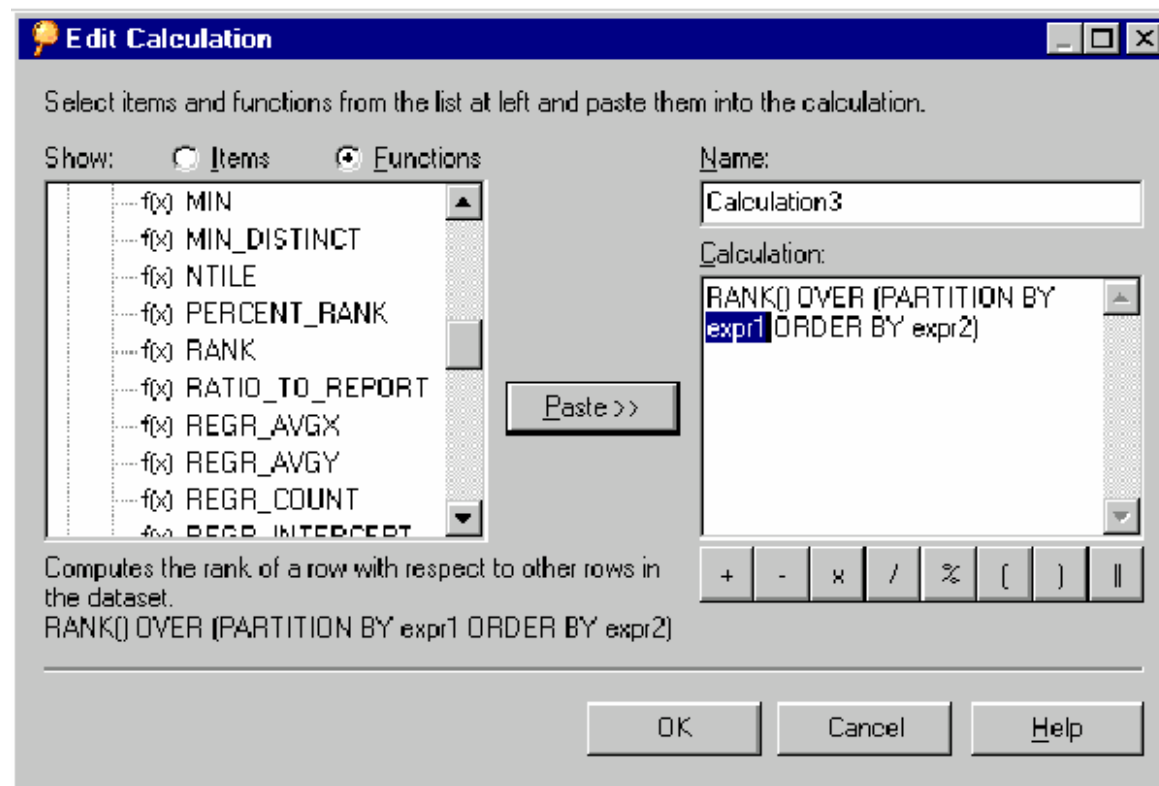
Edit Calculation

Select items and functions from the list at left and paste them into the calculation.

Show: Items Functions

f(x) MIN
f(x) MIN_DISTINCT
f(x) NTILE
f(x) PERCENT_RANK
f(x) RANK
f(x) RATIO_TO_REPORT
f(x) REGR_AVGX
f(x) REGR_AVGY
f(x) REGR_COUNT
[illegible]

Paste >>

Name:
Calculation3

Calculation:
RANK() OVER (PARTITION BY expr1 ORDER BY expr2)

+ - x / % ( ) ||

Computes the rank of a row with respect to other rows in the dataset.
RANK() OVER (PARTITION BY expr1 ORDER BY expr2)

OK Cancel Help